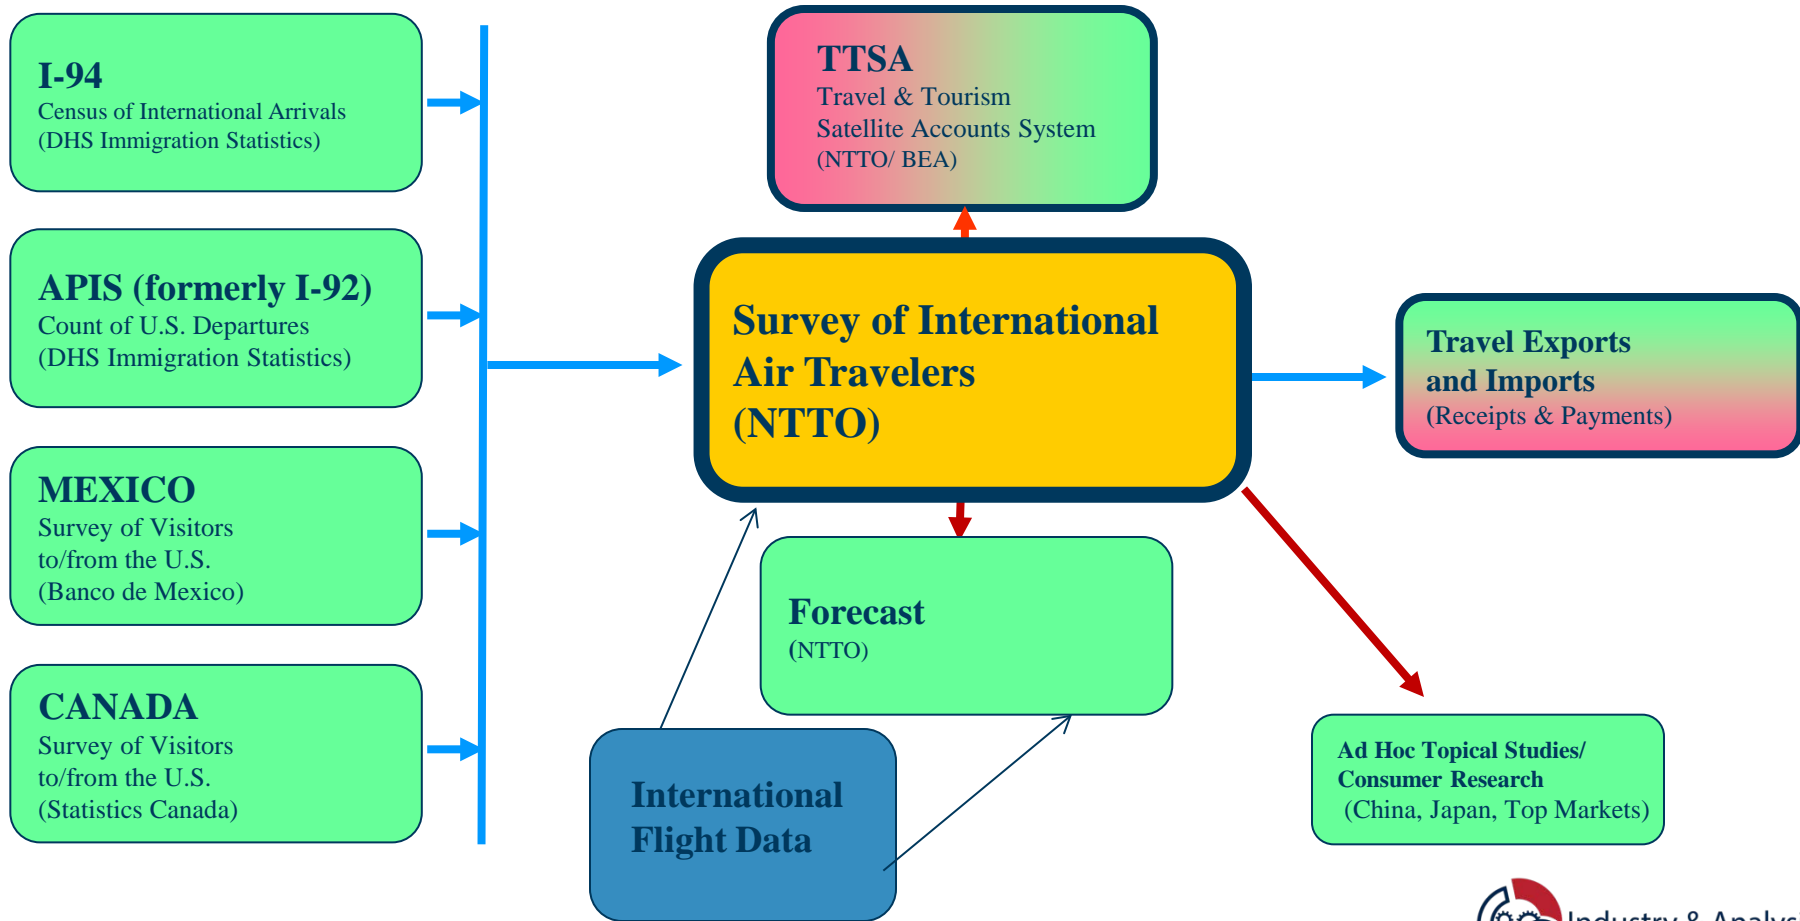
I-94
Census of International Arrivals
(DHS Immigration Statistics)

APIS (formerly I-92)
Count of U.S. Departures
(DHS Immigration Statistics)

MEXICO
Survey of Visitors
to/from the U.S.
(Banco de Mexico)

CANADA
Survey of Visitors
to/from the U.S.
(Statistics Canada)

TTSA
Travel & Tourism
Satellite Accounts System
(NTTO/ BEA)

Survey of International
Air Travelers
(NTTO)

Travel Exports
and Imports
(Receipts & Payments)

Forecast
(NTTO)

International
Flight Data

Ad Hoc Topical Studies/
Consumer Research
(China, Japan, Top Markets)

Industry & Analys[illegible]